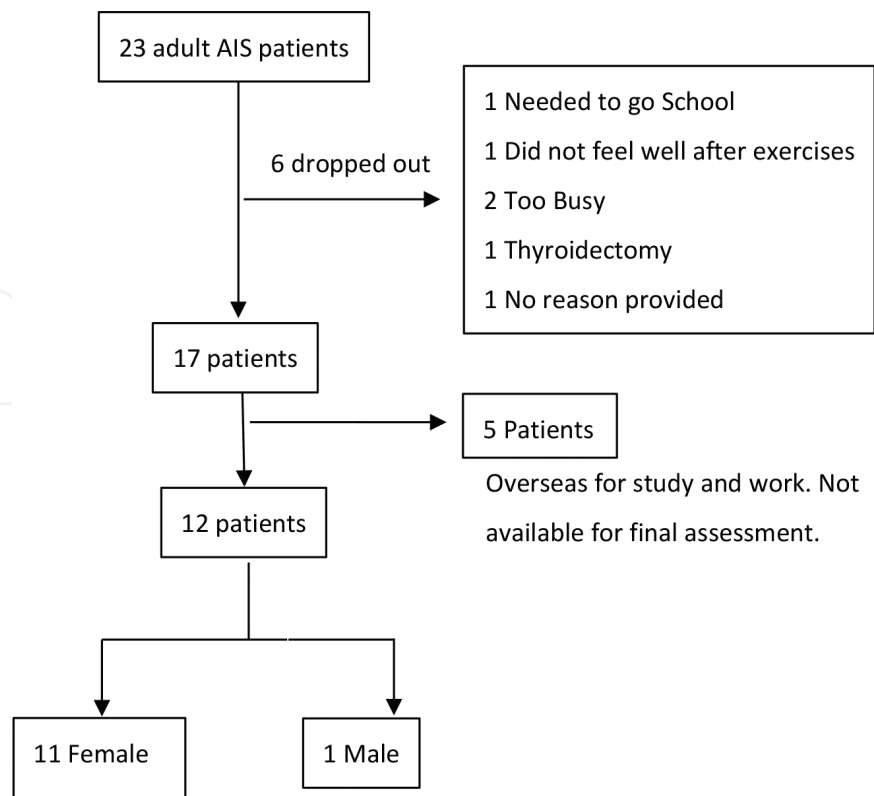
23 adult AIS patients

6 dropped out

1 Needed to go School
1 Did not feel well after exercises
2 Too Busy
1 Thyroidectomy
1 No reason provided

17 patients

5 Patients

Overseas for study and work. Not available for final assessment.

12 patients

11 Female

1 Male